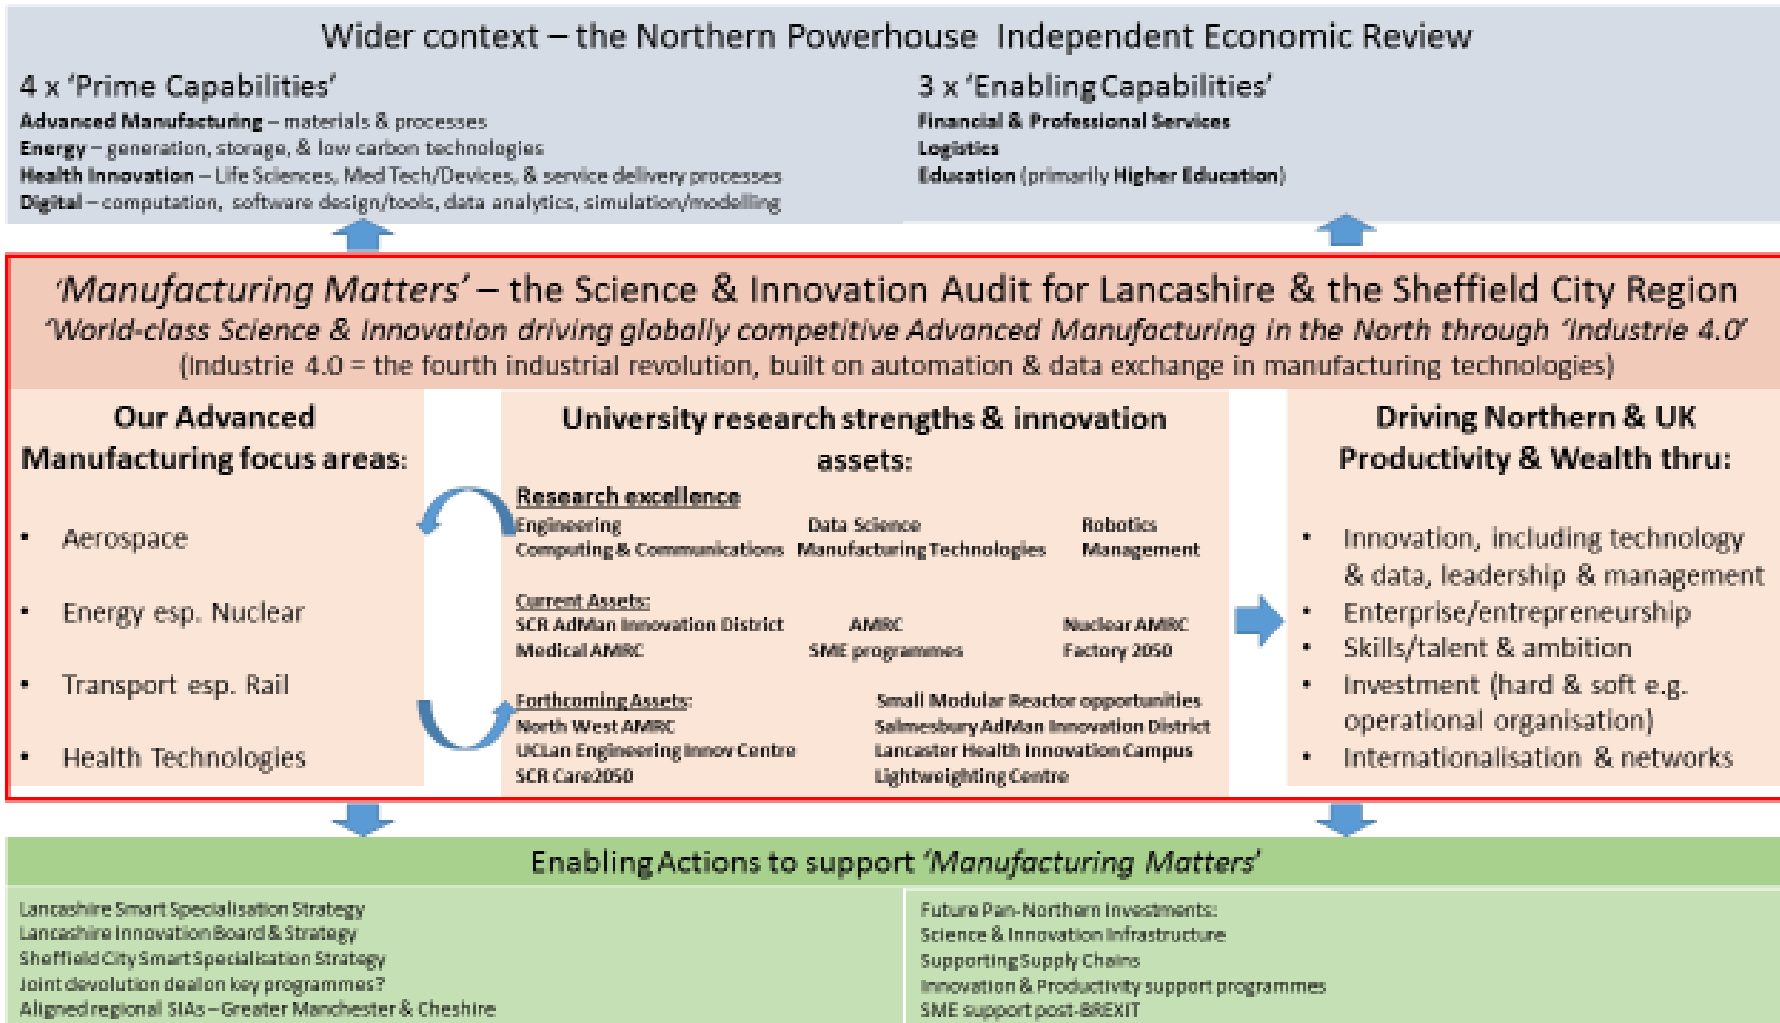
Wider context – the Northern Powerhouse Independent Economic Review

4 x 'Prime Capabilities'
Advanced Manufacturing – materials & processes
Energy – generation, storage, & low carbon technologies
Health Innovation – Life Sciences, Med Tech/Devices, & service delivery processes
Digital – computation, software design/tools, data analytics, simulation/modelling

3 x 'Enabling Capabilities'
Financial & Professional Services
Logistics
Education (primarily Higher Education)

'Manufacturing Matters' – the Science & Innovation Audit for Lancashire & the Sheffield City Region
'World-class Science & Innovation driving globally competitive Advanced Manufacturing in the North through 'Industrie 4.0'
(Industrie 4.0 = the fourth industrial revolution, built on automation & data exchange in manufacturing technologies)

Our Advanced Manufacturing focus areas:
• Aerospace
• Energy esp. Nuclear
• Transport esp. Rail
• Health Technologies

University research strengths & innovation assets:
Research excellence
Engineering
Computing & Communications
Data Science
Manufacturing Technologies
Robotics
Management

Current Assets:
SCR AdMan Innovation District
Medical AMRC
AMRC
SME programmes
Nuclear AMRC
Factory 2050

Forthcoming Assets:
North West AMRC
UCLan Engineering Innov Centre
SCR Care2050
Small Modular Reactor opportunities
Salmesbury AdMan Innovation District
Lancaster Health Innovation Campus
Lightweighting Centre

Driving Northern & UK Productivity & Wealth thru:
• Innovation, including technology & data, leadership & management
• Enterprise/entrepreneurship
• Skills/talent & ambition
• Investment (hard & soft e.g. operational organisation)
• Internationalisation & networks

Enabling Actions to support 'Manufacturing Matters'

Lancashire Smart Specialisation Strategy
Lancashire Innovation Board & Strategy
Sheffield City Smart Specialisation Strategy
Joint devolution deal on key programmes?
Aligned regional SIAs – Greater Manchester & Cheshire

Future Pan-Northern Investments:
Science & Innovation Infrastructure
Supporting Supply Chains
Innovation & Productivity support programmes
SME support post-BREXIT